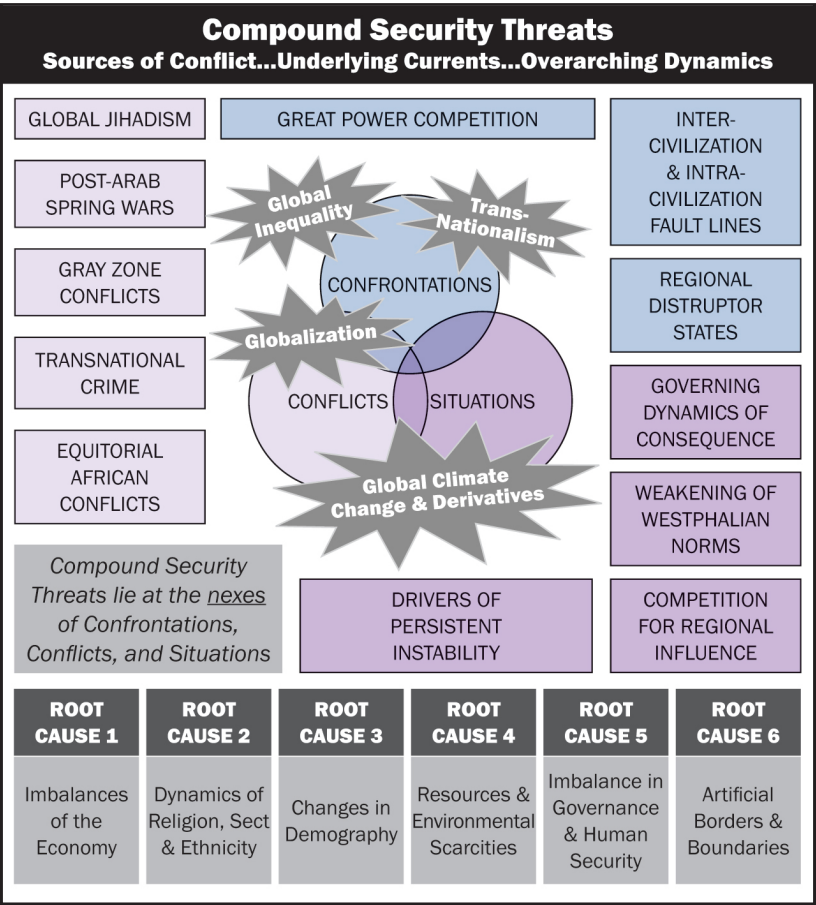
Compound Security Threats
Sources of Conflict...Underlying Currents...Overarching Dynamics

GLOBAL JIHADISM

GREAT POWER COMPETITION

INTER-CIVILIZATION & INTRA-CIVILIZATION FAULT LINES

POST-ARAB SPRING WARS

Global Inequality

Trans-Nationalism

GRAY ZONE CONFLICTS

CONFRONTATIONS

REGIONAL DISTRUPTOR STATES

Globalization

TRANSNATIONAL CRIME

CONFLICTS

SITUATIONS

GOVERNING DYNAMICS OF CONSEQUENCE

EQUITORIAL AFRICAN CONFLICTS

Global Climate Change & Derivatives

WEAKENING OF WESTPHALIAN NORMS

Compound Security Threats lie at the nexes of Confrontations, Conflicts, and Situations

DRIVERS OF PERSISTENT INSTABILITY

COMPETITION FOR REGIONAL INFLUENCE

| ROOT CAUSE 1 | ROOT CAUSE 2 | ROOT CAUSE 3 | ROOT CAUSE 4 | ROOT CAUSE 5 | ROOT CAUSE 6 |
|---|---|---|---|---|---|
| Imbalances of the Economy | Dynamics of Religion, Sect & Ethnicity | Changes in Demography | Resources & Environmental Scarcities | Imbalance in Governance & Human Security | Artificial Borders & Boundaries |